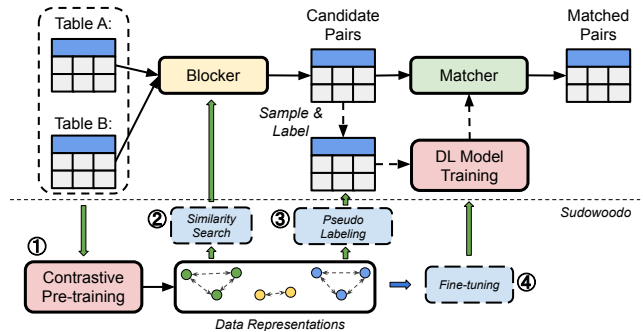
Table A:

Table B:

Blocker

Candidate Pairs

Matcher

Matched Pairs

Sample & Label

DL Model Training

Sudowoodo

①

Contrastive Pre-training

②

Similarity Search

③

Pseudo Labeling

Fine-tuning

④

Data Representations